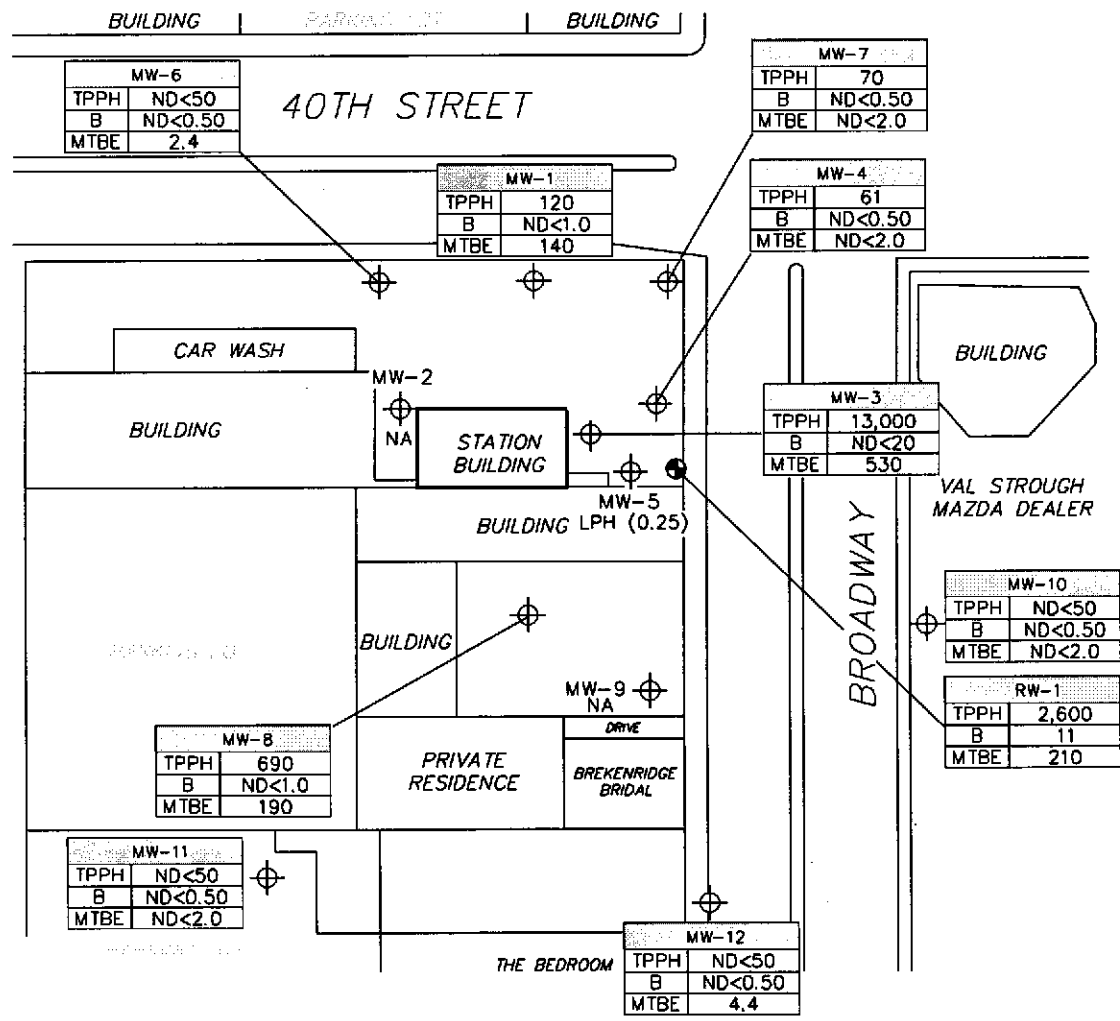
BUILDING | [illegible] | BUILDING

| MW-6 | |
|---|---|
| TPPH | ND<50 |
| B | ND<0.50 |
| MTBE | 2.4 |

40TH STREET

| MW-7 | |
|---|---|
| TPPH | 70 |
| B | ND<0.50 |
| MTBE | ND<2.0 |

| MW-1 | |
|---|---|
| TPPH | 120 |
| B | ND<1.0 |
| MTBE | 140 |

| MW-4 | |
|---|---|
| TPPH | 61 |
| B | ND<0.50 |
| MTBE | ND<2.0 |

CAR WASH

MW-2
NA

BUILDING

STATION BUILDING

BUILDING

| MW-3 | |
|---|---|
| TPPH | 13,000 |
| B | ND<20 |
| MTBE | 530 |

VAL STROUGH MAZDA DEALER

MW-5
LPH (0.25)

BUILDING

BROADWAY

| MW-10 | |
|---|---|
| TPPH | ND<50 |
| B | ND<0.50 |
| MTBE | ND<2.0 |

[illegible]

BUILDING

MW-9
NA

| RW-1 | |
|---|---|
| TPPH | 2,600 |
| B | 11 |
| MTBE | 210 |

DRIVE

| MW-8 | |
|---|---|
| TPPH | 690 |
| B | ND<1.0 |
| MTBE | 190 |

PRIVATE RESIDENCE

BREKENRIDGE BRIDAL

| MW-11 | |
|---|---|
| TPPH | ND<50 |
| B | ND<0.50 |
| MTBE | ND<2.0 |

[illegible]

THE BEDROOM

| MW-12 | |
|---|---|
| TPPH | ND<50 |
| B | ND<0.50 |
| MTBE | 4.4 |